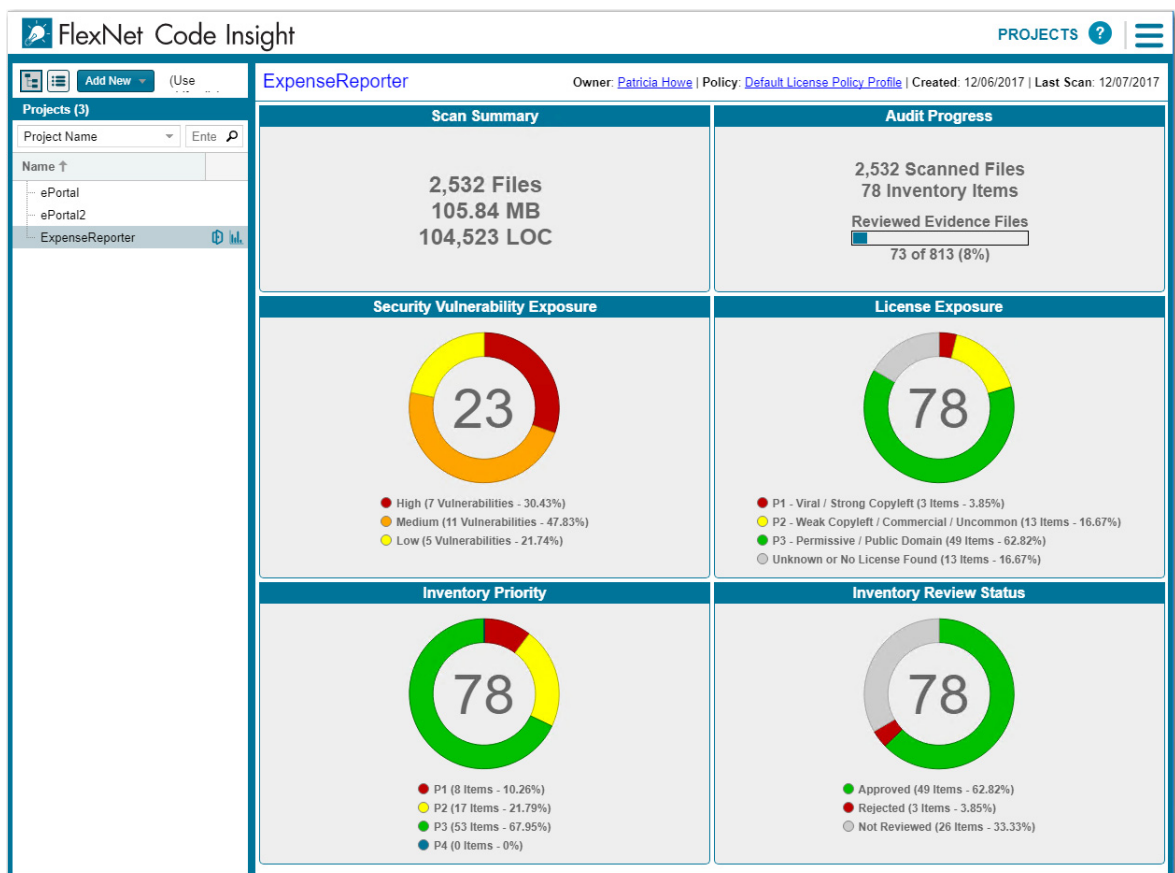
FlexNet Code Insight

PROJECTS ?

Add New (Use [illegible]

Projects (3)

Project Name Ente

Name

ePortal
ePortal2
ExpenseReporter

ExpenseReporter

Owner: Patricia Howe | Policy: Default License Policy Profile | Created: 12/06/2017 | Last Scan: 12/07/2017

Scan Summary

2,532 Files
105.84 MB
104,523 LOC

Audit Progress

2,532 Scanned Files
78 Inventory Items
Reviewed Evidence Files
73 of 813 (8%)

Security Vulnerability Exposure

23

High (7 Vulnerabilities - 30.43%)
Medium (11 Vulnerabilities - 47.83%)
Low (5 Vulnerabilities - 21.74%)

License Exposure

78

P1 - Viral / Strong Copyleft (3 Items - 3.85%)
P2 - Weak Copyleft / Commercial / Uncommon (13 Items - 16.67%)
P3 - Permissive / Public Domain (49 Items - 62.82%)
Unknown or No License Found (13 Items - 16.67%)

Inventory Priority

78

P1 (8 Items - 10.26%)
P2 (17 Items - 21.79%)
P3 (53 Items - 67.95%)
P4 (0 Items - 0%)

Inventory Review Status

78

Approved (49 Items - 62.82%)
Rejected (3 Items - 3.85%)
Not Reviewed (26 Items - 33.33%)